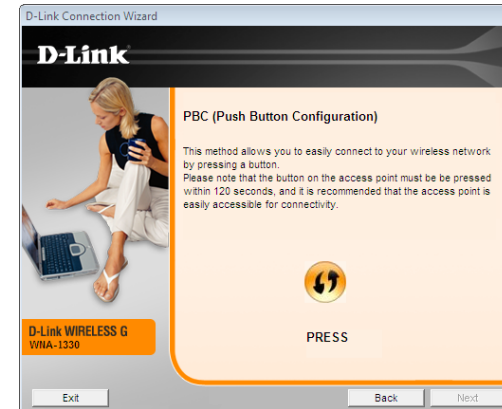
D-Link Connection Wizard

D-Link

PBC (Push Button Configuration)

This method allows you to easily connect to your wireless network by pressing a button.
Please note that the button on the access point must be be pressed within 120 seconds, and it is recommended that the access point is easily accessible for connectivity.

PRESS

D-Link WIRELESS G
WNA-1330

Exit

Back

Next